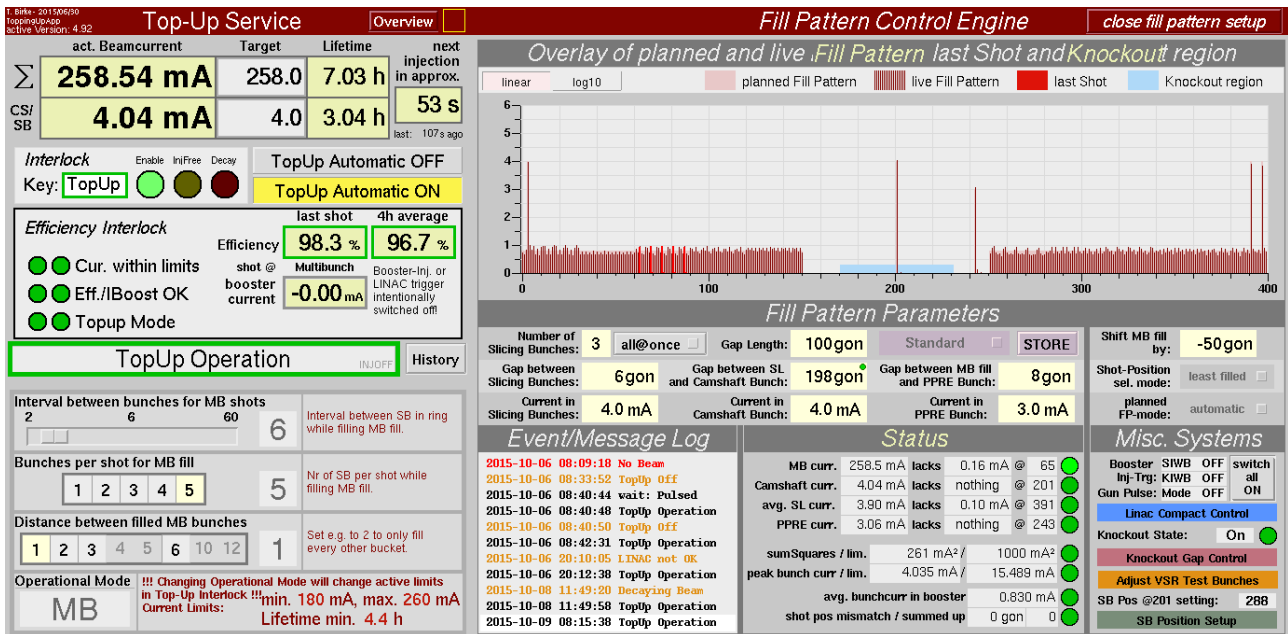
T. Birke - 2015/06/30
ToppingUpApp
active Version: 4.92

Top-Up Service

Overview

Fill Pattern Control Engine

close fill pattern setup

act. Beamcurrent | Target | Lifetime | next injection in approx.

Σ 258.54 mA | 258.0 | 7.03 h

CS/SB 4.04 mA | 4.0 | 3.04 h

53 s
last: 107 s ago

Interlock
Enable InjFree Decay
Key: TopUp

TopUp Automatic OFF
TopUp Automatic ON

Efficiency Interlock
last shot | 4h average
Efficiency 98.3 % | 96.7 %
Cur. within limits
Eff./IBoost OK
Topup Mode
shot @ booster current
Multibunch
-0.00 mA
Booster-Inj. or LINAC trigger intentionally switched off!

TopUp Operation
INJOFF
History

Interval between bunches for MB shots
2 6 60
6
Interval between SB in ring while filling MB fill.

Bunches per shot for MB fill
1 2 3 4 5
5
Nr of SB per shot while filling MB fill.

Distance between filled MB bunches
1 2 3 4 5 6 10 12
1
Set e.g. to 2 to only fill every other bucket.

Operational Mode
MB
!!! Changing Operational Mode will change active limits in Top-Up Interlock !!!
Current Limits: min. 180 mA, max. 260 mA
Lifetime min. 4.4 h

Overlay of planned and live Fill Pattern last Shot and Knockout region
linear log10
planned Fill Pattern
live Fill Pattern
last Shot
Knockout region
6 5 4 3 2 1 0
0 100 200 300 400

Fill Pattern Parameters
Number of Slicing Bunches: 3 all@once
Gap Length: 100gon
Standard
STORE
Gap between Slicing Bunches: 6gon
Gap between SL and Camshaft Bunch: 198gon
Gap between MB fill and PPRE Bunch: 8gon
Current in Slicing Bunches: 4.0 mA
Current in Camshaft Bunch: 4.0 mA
Current in PPRE Bunch: 3.0 mA
Shift MB fill by: -50gon
Shot-Position sel. mode: least filled
planned FP-mode: automatic

Event/Message Log
2015-10-06 08:09:18 No Beam
2015-10-06 08:33:52 TopUp Off
2015-10-06 08:40:44 wait: Pulsed
2015-10-06 08:40:48 TopUp Operation
2015-10-06 08:40:50 TopUp Off
2015-10-06 08:42:31 TopUp Operation
2015-10-06 20:10:05 LINAC not OK
2015-10-06 20:12:38 TopUp Operation
2015-10-08 11:49:20 Decaying Beam
2015-10-08 11:49:58 TopUp Operation
2015-10-09 08:15:38 TopUp Operation

Status
MB curr. 258.5 mA lacks 0.16 mA @ 65
Camshaft curr. 4.04 mA lacks nothing @ 201
avg. SL curr. 3.90 mA lacks 0.10 mA @ 391
PPRE curr. 3.06 mA lacks nothing @ 243
sumSquares / lim. 261 mA² / 1000 mA²
peak bunch curr / lim. 4.035 mA / 15.489 mA
avg. bunchcurr in booster 0.830 mA
shot pos mismatch / summed up 0 gon 0

Misc. Systems
Booster SIWB OFF
Inj-Trg: KIWB OFF
Gun Pulse: Mode OFF
switch all ON
Linac Compact Control
Knockout State: On
Knockout Gap Control
Adjust VSR Test Bunches
SB Pos @201 setting: 288
SB Position Setup